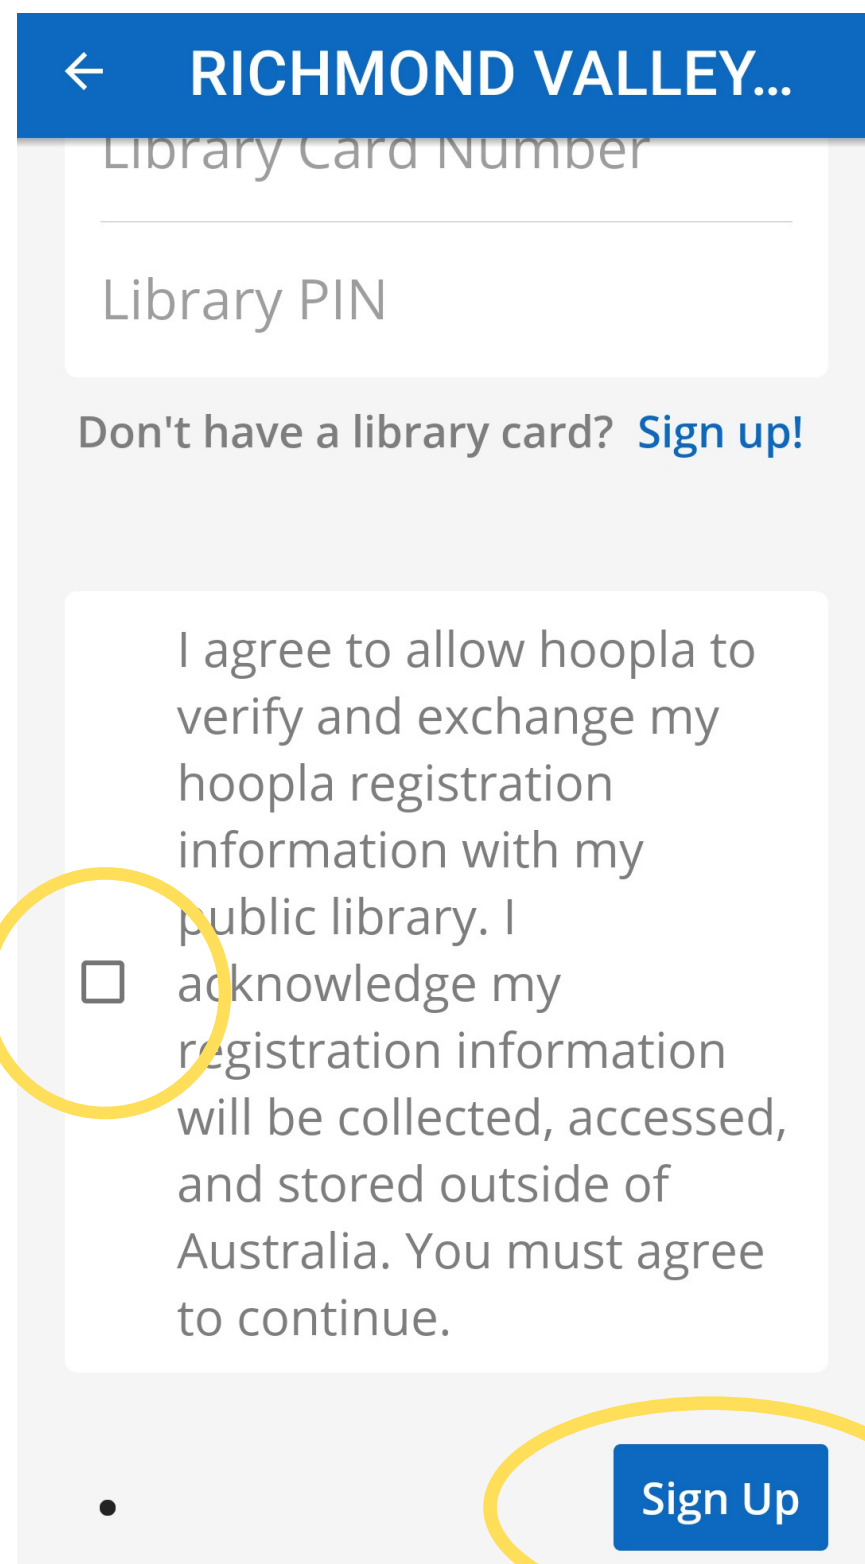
RICHMOND VALLEY...

Library Card Number

Library PIN

Don't have a library card? Sign up!

I agree to allow hoopla to verify and exchange my hoopla registration information with my public library. I acknowledge my registration information will be collected, accessed, and stored outside of Australia. You must agree to continue.

Sign Up